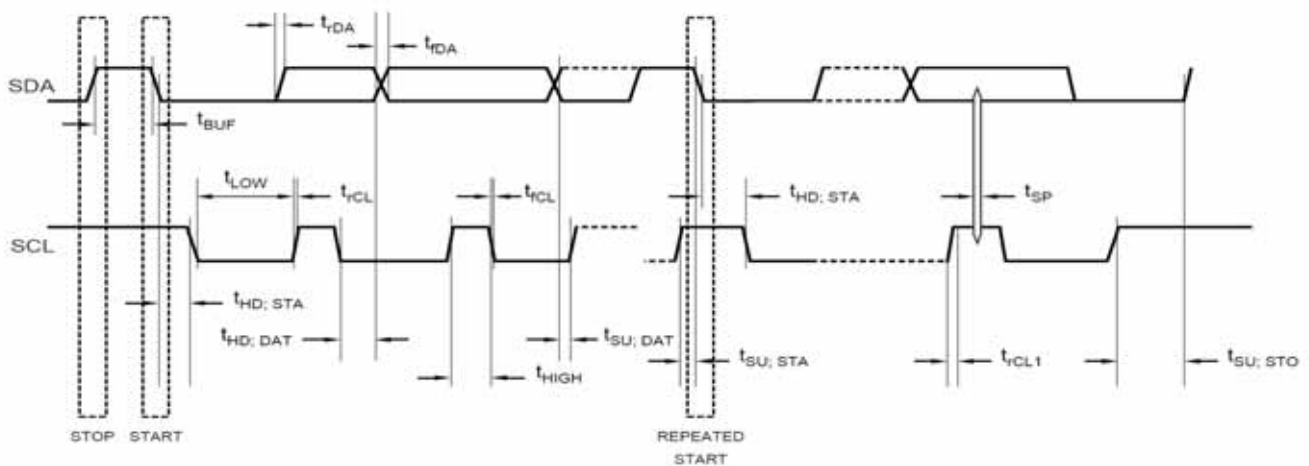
$t_{rDA}$
$t_{fDA}$
SDA
$t_{BUF}$
$t_{LOW}$
$t_{rCL}$
$t_{fCL}$
$t_{HD; STA}$
$t_{SP}$
SCL
$t_{HD; STA}$
$t_{HD; DAT}$
$t_{SU; DAT}$
$t_{SU; STA}$
$t_{rCL1}$
$t_{SU; STO}$
$t_{HIGH}$
STOP START
REPEATED START